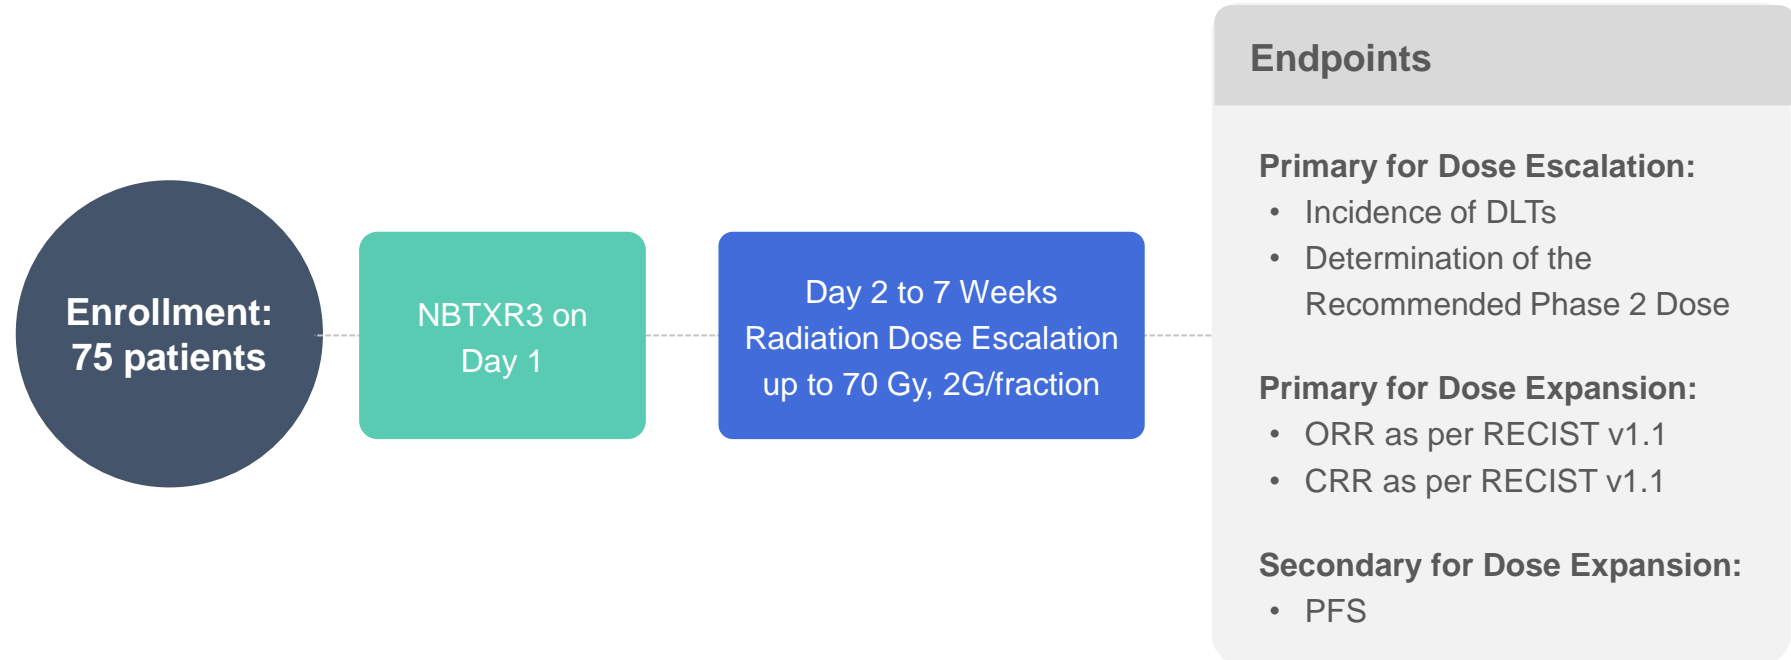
Enrollment:
75 patients

NBTXR3 on
Day 1

Day 2 to 7 Weeks
Radiation Dose Escalation
up to 70 Gy, 2G/fraction

Endpoints

Primary for Dose Escalation:
• Incidence of DLTs
• Determination of the Recommended Phase 2 Dose

Primary for Dose Expansion:
• ORR as per RECIST v1.1
• CRR as per RECIST v1.1

Secondary for Dose Expansion:
• PFS